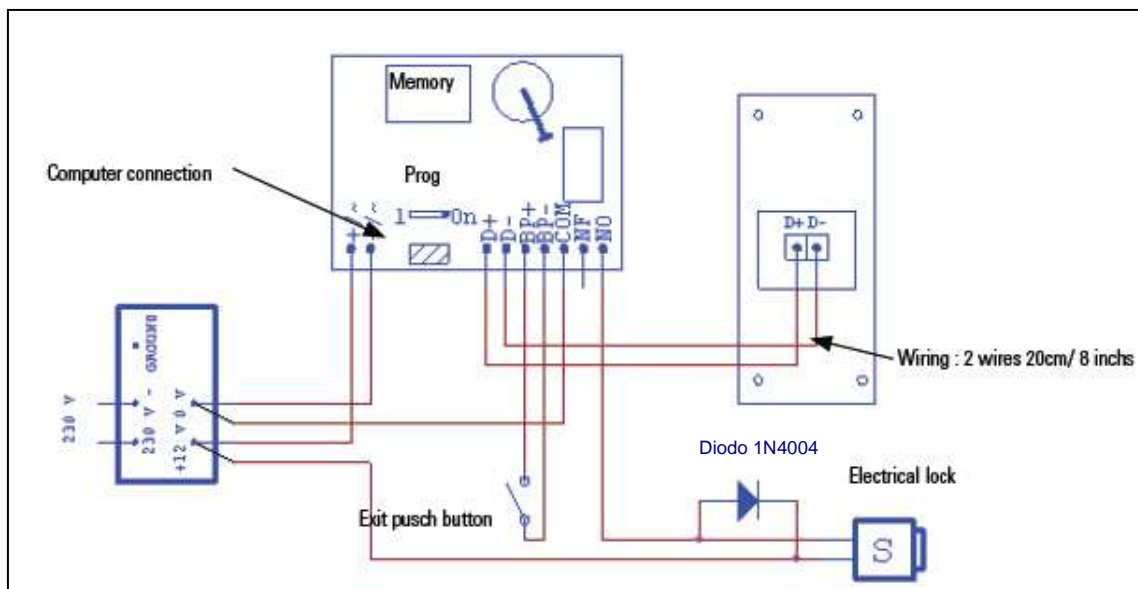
Memory

Computer connection

Prog

~ ~
+ -
1 On
D+ D- BP+ BP- COM NF NO

D+ D-

GROUND

230 V

230 V - 0 V
+12 V 0 V

Wiring : 2 wires 20cm/ 8 inchs

Diodo 1N4004

Electrical lock

Exit pusch button

S